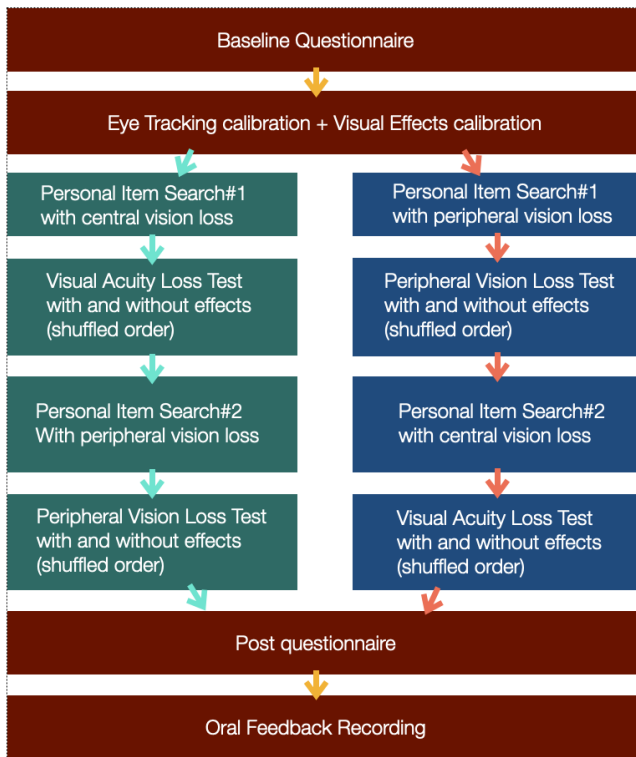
Baseline Questionnaire

Eye Tracking calibration + Visual Effects calibration

Personal Item Search#1 with central vision loss

Visual Acuity Loss Test with and without effects (shuffled order)

Personal Item Search#2 With peripheral vision loss

Peripheral Vision Loss Test with and without effects (shuffled order)

Personal Item Search#1 with peripheral vision loss

Peripheral Vision Loss Test with and without effects (shuffled order)

Personal Item Search#2 with central vision loss

Visual Acuity Loss Test with and without effects (shuffled order)

Post questionnaire

Oral Feedback Recording